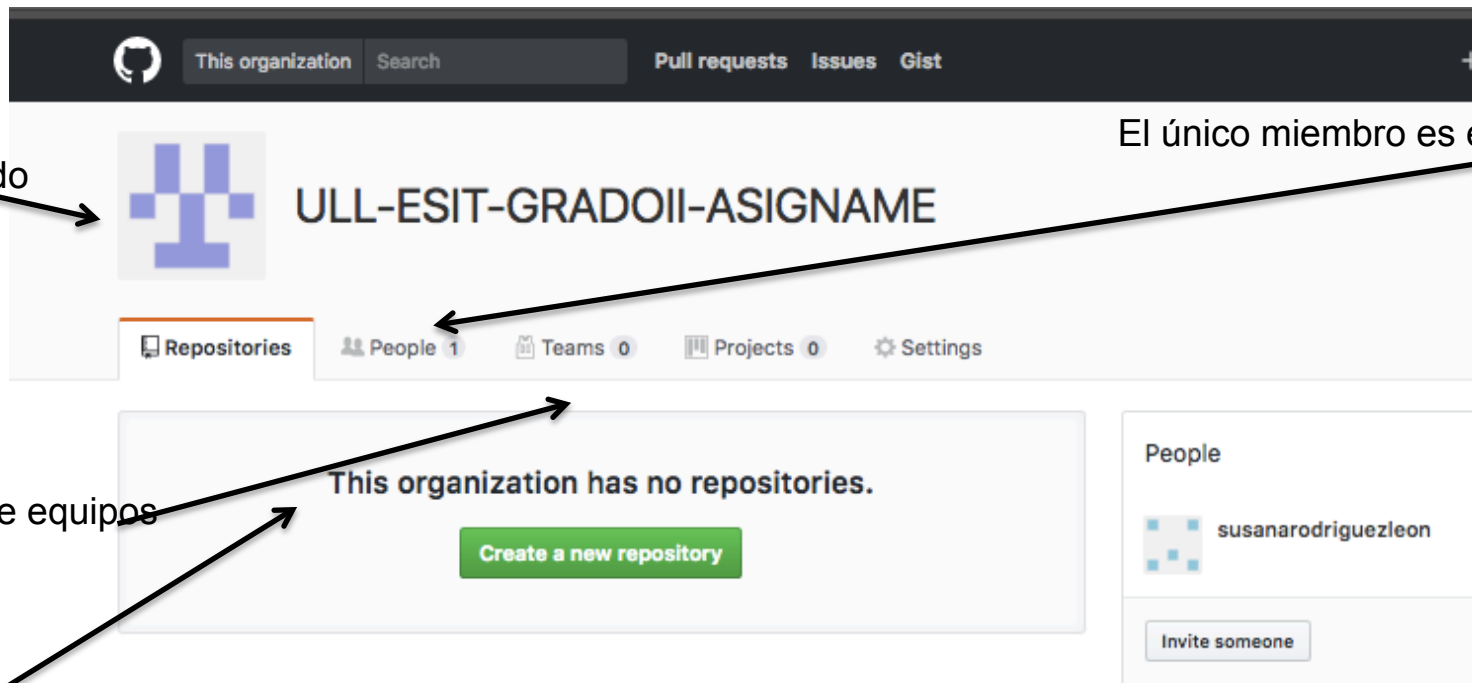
This organization Search Pull requests Issues Gist

El único miembro es e

do

ULL-ESIT-GRADOII-ASIGNAME

Repositories People 1 Teams 0 Projects 0 Settings

e equipos

This organization has no repositories.

Create a new repository

People

susanarodriguezleon

Invite someone